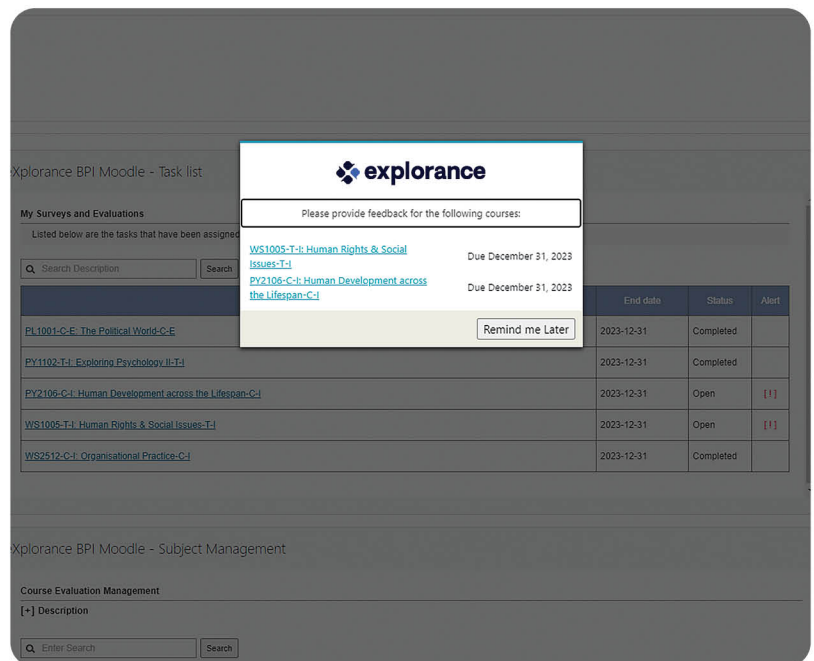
Xplorance BPI Moodle - Task list

My Surveys and Evaluations

Listed below are the tasks that have been assigned

Search Description Search

| | End date | Status | Alert |
|---|---|---|---|
| PL1001-C-E: The Political World-C-E | 2023-12-31 | Completed | |
| PY1102-T-I: Exploring Psychology II-T-I | 2023-12-31 | Completed | |
| PY2106-C-I: Human Development across the Lifespan-C-I | 2023-12-31 | Open | [!] |
| WS1005-T-I: Human Rights & Social Issues-T-I | 2023-12-31 | Open | [!] |
| WS2512-C-I: Organisational Practice-C-I | 2023-12-31 | Completed | |

explorance

Please provide feedback for the following courses:

WS1005-T-I: Human Rights & Social Issues-T-I Due December 31, 2023

PY2106-C-I: Human Development across the Lifespan-C-I Due December 31, 2023

Remind me Later

Xplorance BPI Moodle - Subject Management

Course Evaluation Management

[+] Description

Enter Search Search